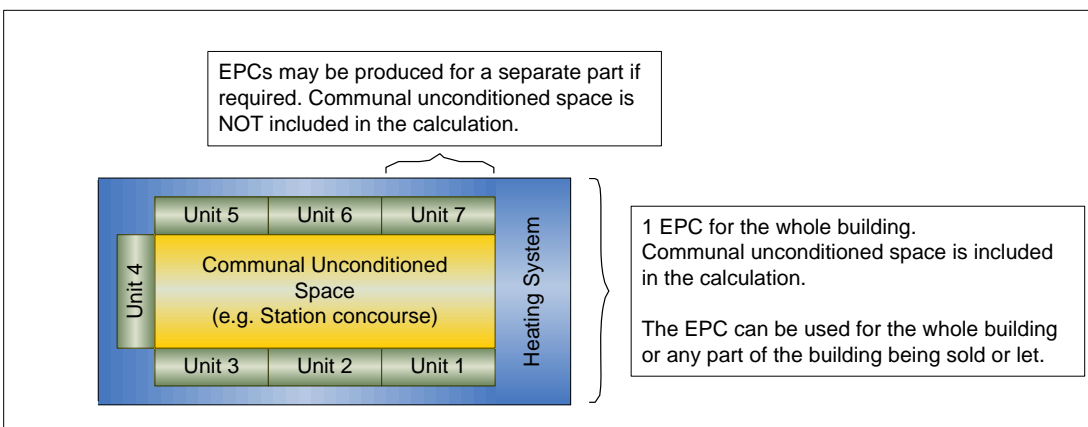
EPCs may be produced for a separate part if required. Communal unconditioned space is NOT included in the calculation.

Unit 5
Unit 6
Unit 7
Unit 4
Communal Unconditioned Space (e.g. Station concourse)
Heating System
Unit 3
Unit 2
Unit 1

1 EPC for the whole building. Communal unconditioned space is included in the calculation.

The EPC can be used for the whole building or any part of the building being sold or let.